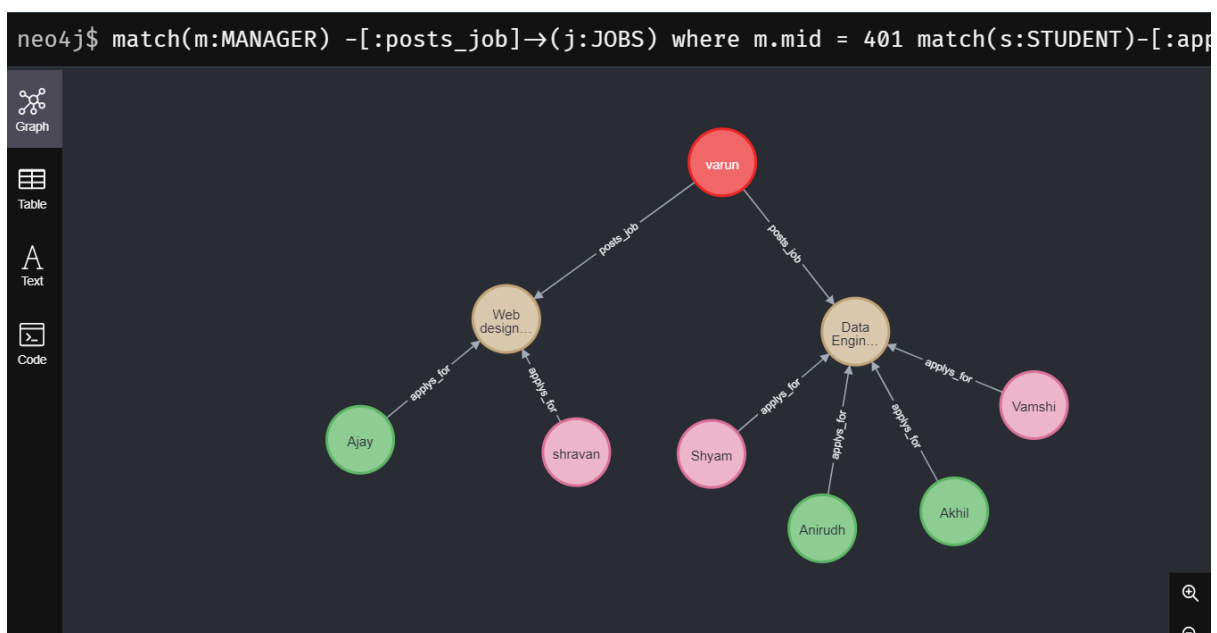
neo4j$ match(m:MANAGER) -[:posts_job]→(j:JOBS) where m.mid = 401 match(s:STUDENT)-[:app

Graph

Table

Text

Code

varun

posts_job

posts_job

Web design...

Data Engin...

applys_for

applys_for

applys_for

applys_for

applys_for

applys_for

Ajay

shravan

Shyam

Vamshi

Anirudh

Akhil